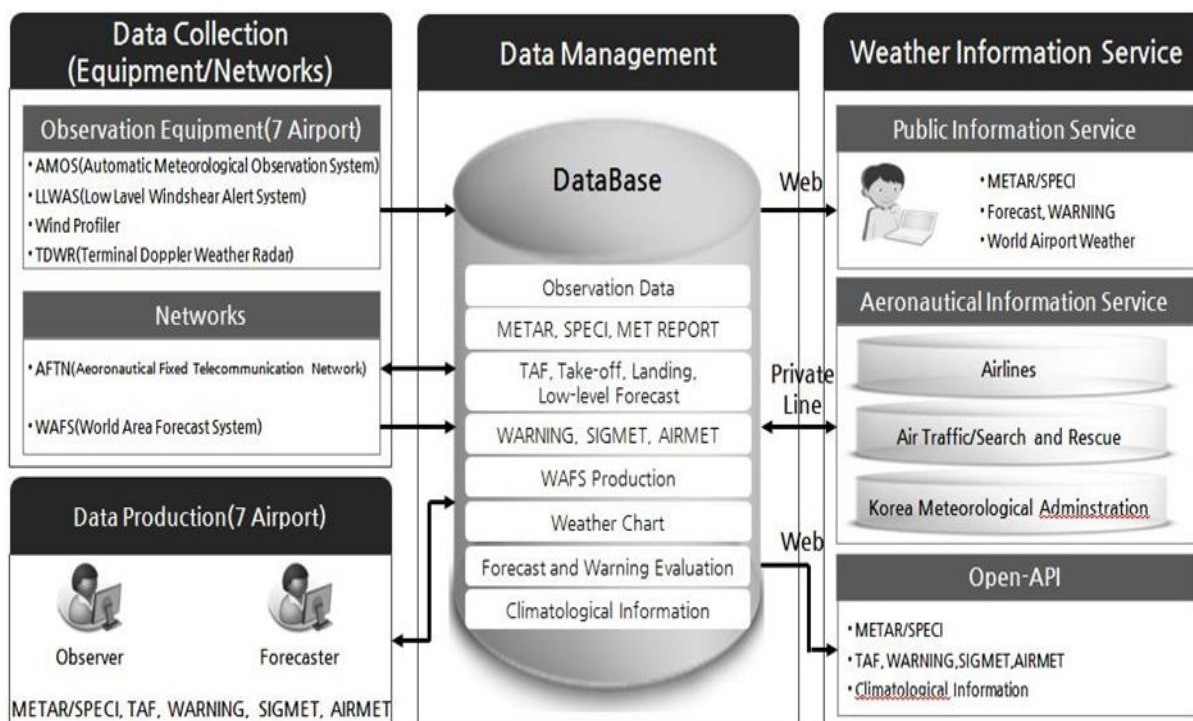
Data Collection (Equipment/Networks)

Observation Equipment(7 Airport)

• AMOS(Automatic Meteorological Observation System)
• LLWAS(Low Lavel Windshear Alert System)
• Wind Profiler
• TDWR(Terminal Doppler Weather Radar)

Networks

• AFTN(Aeoronautical Fixed Telecommunication Network)

• WAFS(World Area Forecast System)

Data Production(7 Airport)

Observer

Forecaster

METAR/SPECI, TAF, WARNING, SIGMET, AIRMET

Data Management

DataBase

Observation Data
METAR, SPECI, MET REPORT
TAF, Take-off, Landing, Low-level Forecast
WARNING, SIGMET, AIRMET
WAFS Production
Weather Chart
Forecast and Warning Evaluation
Climatological Information

Web

Private Line

Web

Weather Information Service

Public Information Service

• METAR/SPECI
• Forecast, WARNING
• World Airport Weather

Aeronautical Information Service

Airlines

Air Traffic/Search and Rescue

Korea Meteorological Adminstration

Open-API

• METAR/SPECI
• TAF, WARNING,SIGMET,AIRMET
• Climatological Information